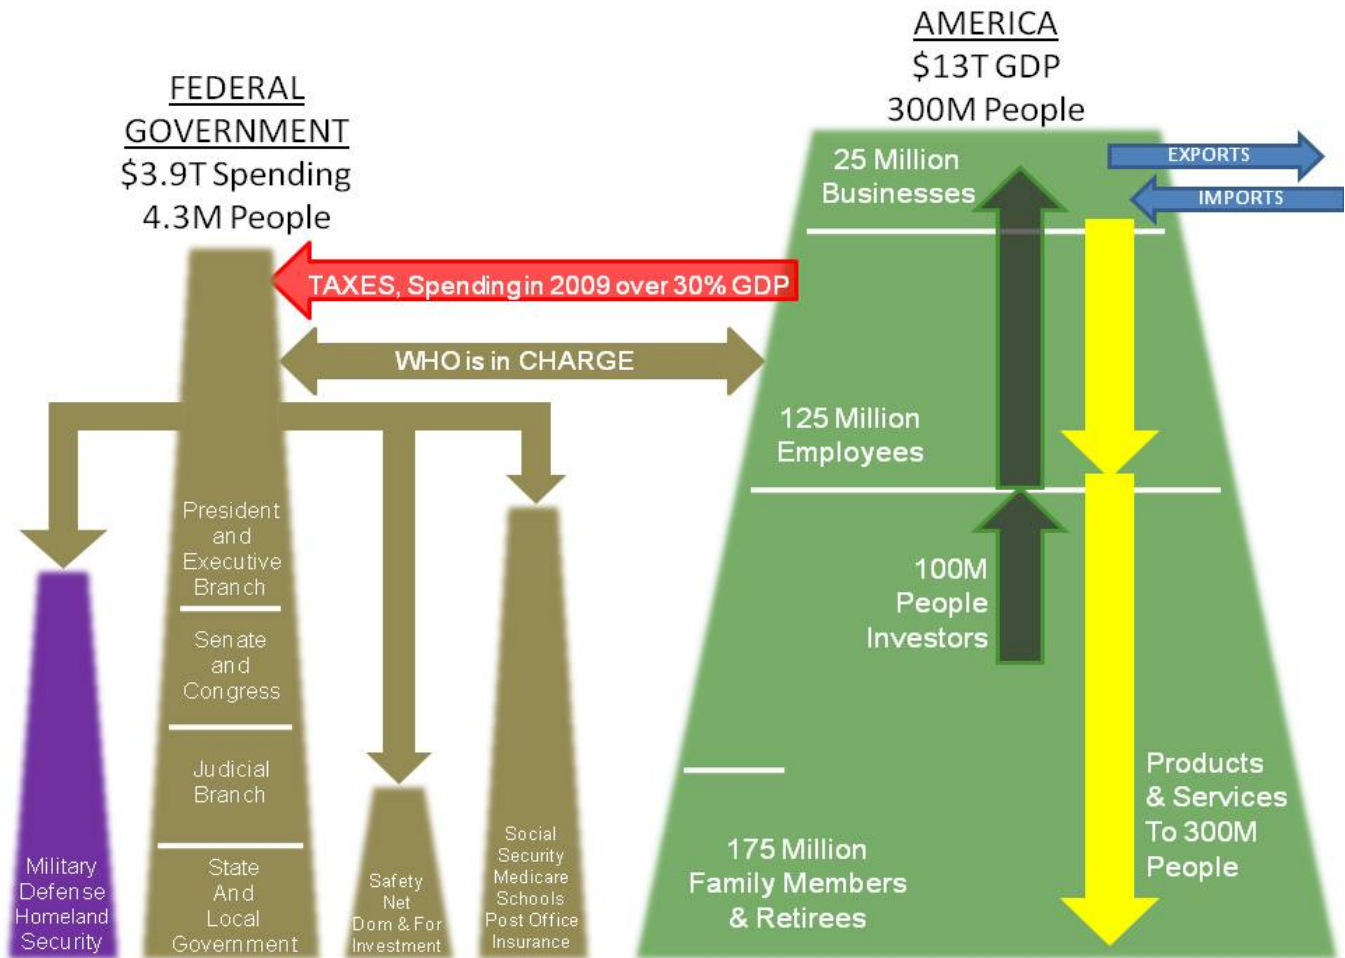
AMERICA
$13T GDP
300M People

FEDERAL GOVERNMENT
$3.9T Spending
4.3M People

25 Million Businesses

EXPORTS

IMPORTS

TAXES, Spending in 2009 over 30% GDP

WHO is in CHARGE

125 Million Employees

President and Executive Branch

Senate and Congress

Judicial Branch

State And Local Government

100M People Investors

Military Defense Homeland Security

Safety Net Dom & For Investment

Social Security Medicare Schools Post Office Insurance

175 Million Family Members & Retirees

Products & Services To 300M People